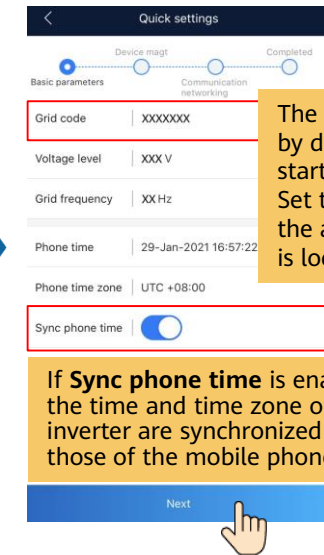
Quick settings

Device magt

Completed

Basic parameters

Communication networking

Grid code | XXXXXXX

Voltage level | XXX V

Grid frequency | XX Hz

Phone time | 29-Jan-2021 16:57:22

Phone time zone | UTC +08:00

Sync phone time |

The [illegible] by d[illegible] start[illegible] Set t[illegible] the a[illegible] is loc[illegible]

If **Sync phone time** is ena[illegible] the time and time zone o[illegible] inverter are synchronized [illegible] those of the mobile phon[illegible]

Next